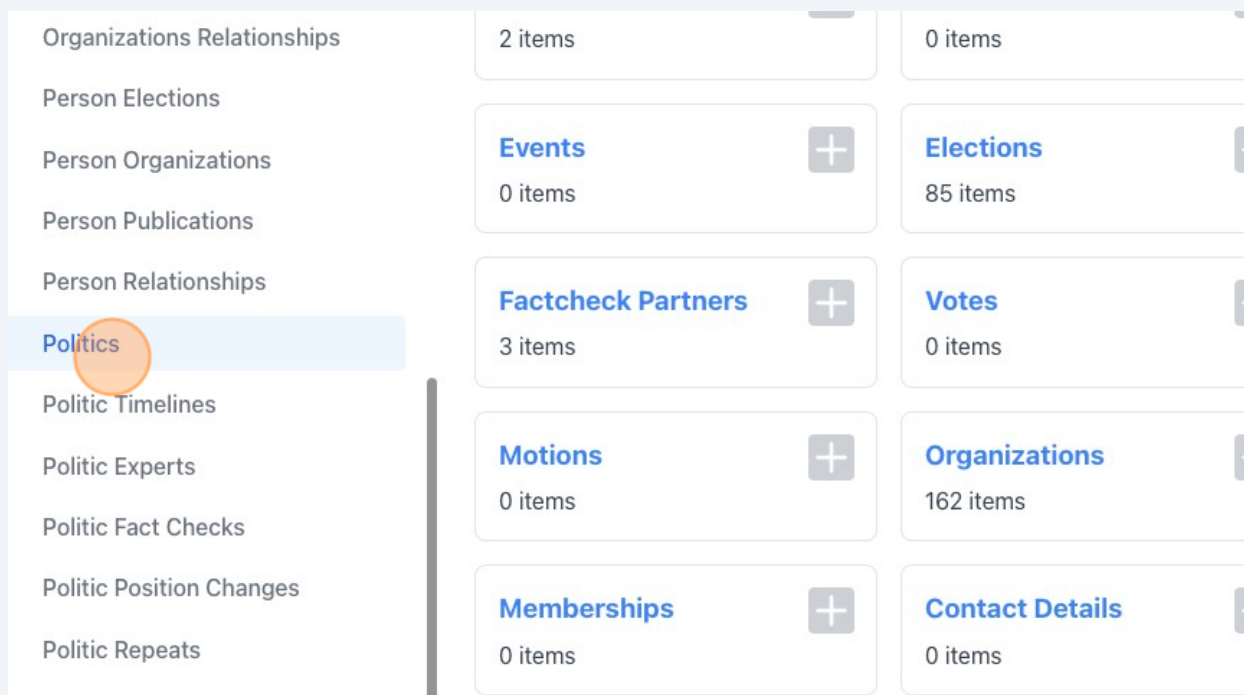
Organizations Relationships
Person Elections
Person Organizations
Person Publications
Person Relationships
Politics
Politic Timelines
Politic Experts
Politic Fact Checks
Politic Position Changes
Politic Repeats

2 items

0 items

Events
0 items

Elections
85 items

Factcheck Partners
3 items

Votes
0 items

Motions
0 items

Organizations
162 items

Memberships
0 items

Contact Details
0 items